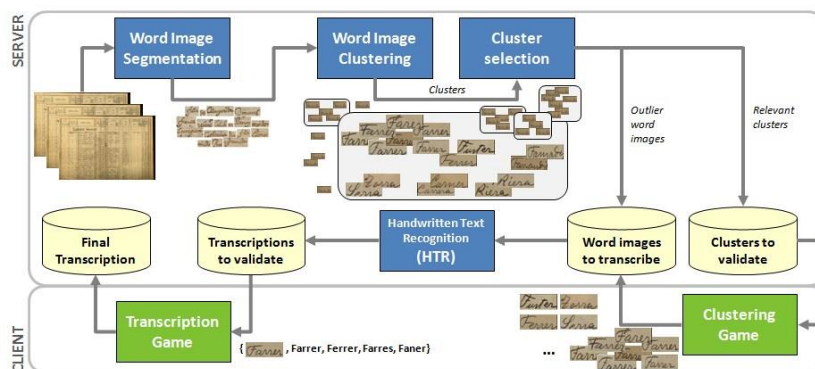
SERVER

Word Image Segmentation

Word Image Clustering

Cluster selection

Clusters

Outlier word images

Relevant clusters

Farrer Farres Farrer Farres Farrer Ferrer Ferrer Farrer Farrer Serra Serra Serra Riera Riera

Final Transcription

Transcriptions to validate

Handwritten Text Recognition (HTR)

Word images to transcribe

Clusters to validate

CLIENT

Transcription Game

{ Farrer , Farrer, Ferrer, Farres, Faner}

Ferrer Serra Ferrer Serra

...

Clustering Game